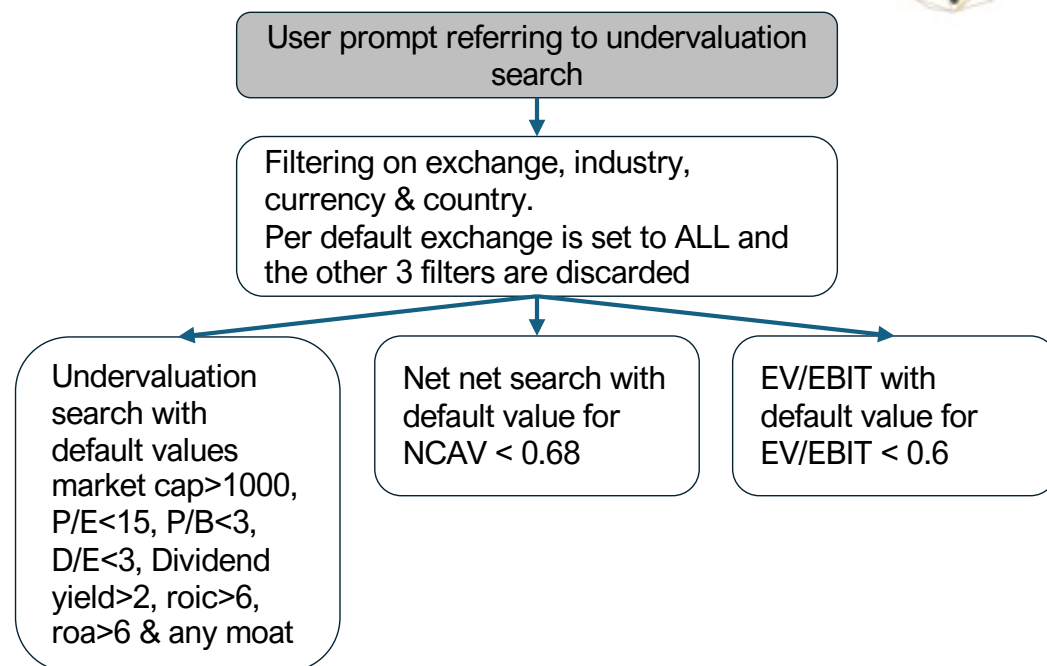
User prompt referring to undervaluation search

Filtering on exchange, industry, currency & country.
Per default exchange is set to ALL and the other 3 filters are discarded

Undervaluation search with default values market cap>1000, P/E<15, P/B<3, D/E<3, Dividend yield>2, roic>6, roa>6 & any moat

Net net search with default value for NCAV < 0.68

EV/EBIT with default value for EV/EBIT < 0.6